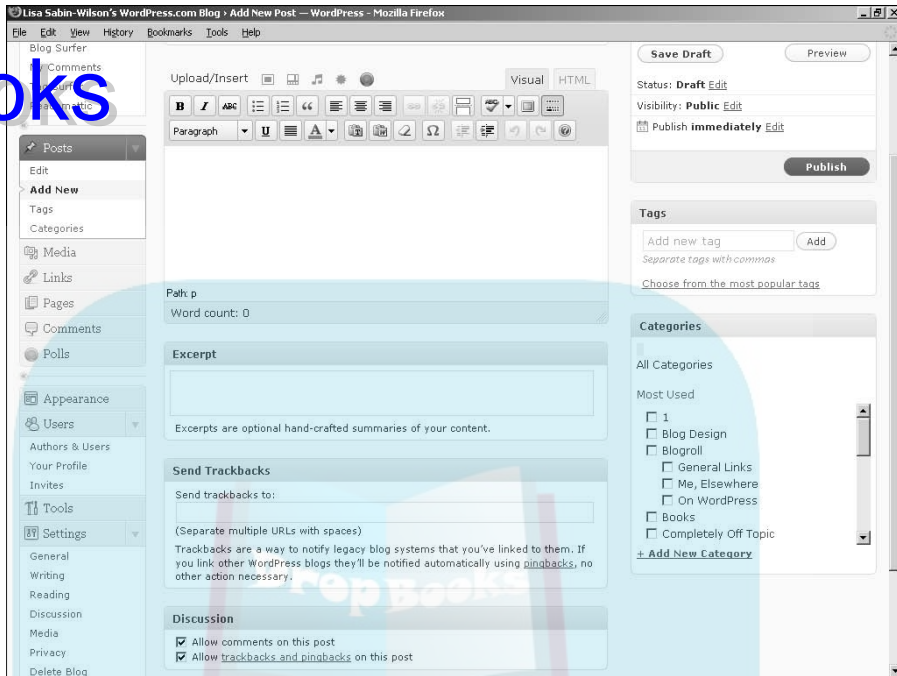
Lisa Sabin-Wilson's WordPress.com Blog › Add New Post — WordPress - Mozilla Firefox

File Edit View History Bookmarks Tools Help

Blog Surfer
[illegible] Comments
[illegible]
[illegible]mattic

oks

Posts
Edit
Add New
Tags
Categories
Media
Links
Pages
Comments
Polls
Appearance
Users
Authors & Users
Your Profile
Invites
Tools
Settings
General
Writing
Reading
Discussion
Media
Privacy
Delete Blog

Upload/Insert
Visual HTML
Paragraph
Path: p
Word count: 0

Excerpt
Excerpts are optional hand-crafted summaries of your content.

Send Trackbacks
Send trackbacks to:
(Separate multiple URLs with spaces)
Trackbacks are a way to notify legacy blog systems that you've linked to them. If you link other WordPress blogs they'll be notified automatically using pingbacks, no other action necessary.

Discussion
Allow comments on this post
Allow trackbacks and pingbacks on this post

Save Draft
Preview
Status: Draft Edit
Visibility: Public Edit
Publish immediately Edit
Publish

Tags
Add new tag
Add
Separate tags with commas
Choose from the most popular tags

Categories
All Categories
Most Used
1
Blog Design
Blogroll
General Links
Me, Elsewhere
On WordPress
Books
Completely Off Topic
+ Add New Category

DropBooks